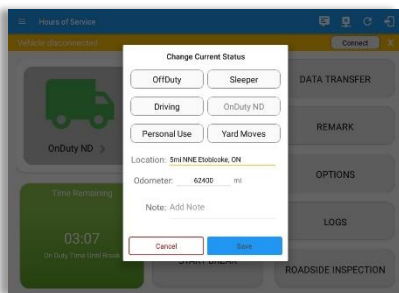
Hours of Service

Vehicle disconnected

Connect

OnDuty ND

Time Remaining

03:07

On Duty Time Until Reset

START BREAK

DATA TRANSFER

REMARK

OPTIONS

LOGS

ROADSIDE INSPECTION

Change Current Status

OffDuty

Sleeper

Driving

OnDuty ND

Personal Use

Yard Moves

Location: 5mi NNE Etobicoke, ON

Odometer: 62400 mi

Note: Add Note

Cancel

Save